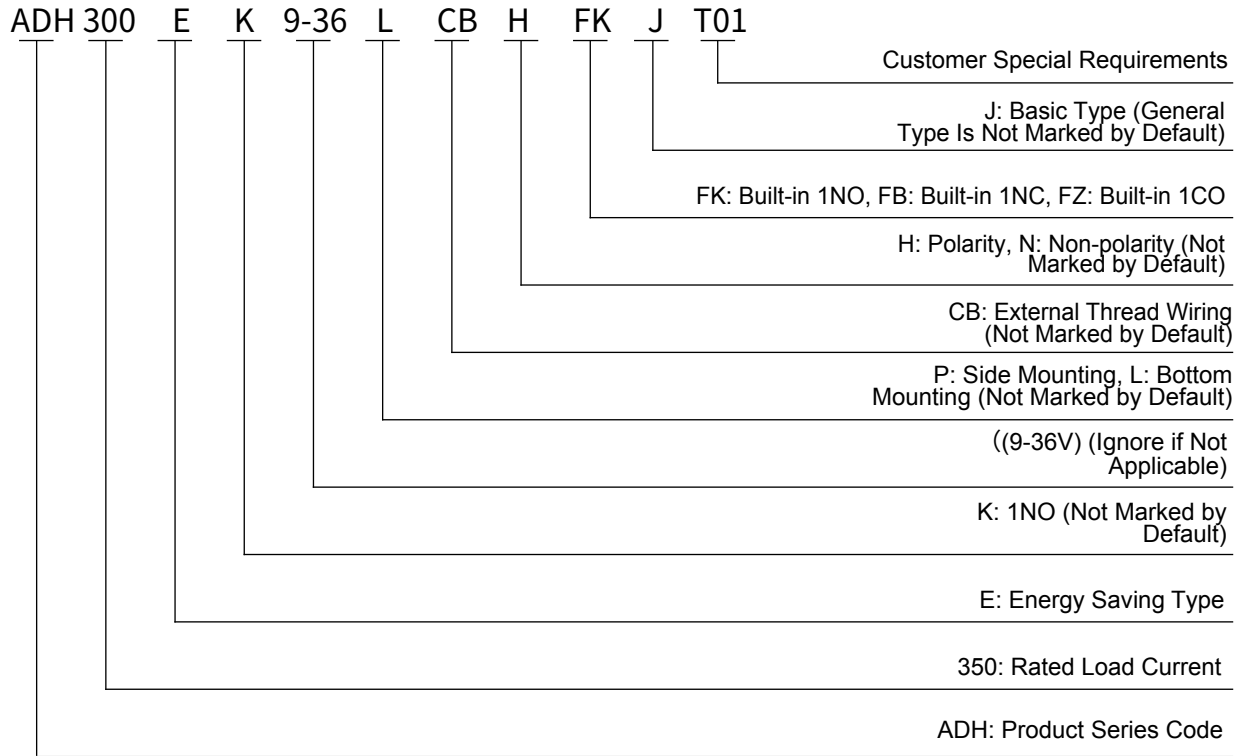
ADH 300 E K 9-36 L CB H FK J T01

Customer Special Requirements

J: Basic Type (General Type Is Not Marked by Default)

FK: Built-in 1NO, FB: Built-in 1NC, FZ: Built-in 1CO

H: Polarity, N: Non-polarity (Not Marked by Default)

CB: External Thread Wiring (Not Marked by Default)

P: Side Mounting, L: Bottom Mounting (Not Marked by Default)

((9-36V) (Ignore if Not Applicable)

K: 1NO (Not Marked by Default)

E: Energy Saving Type

350: Rated Load Current

ADH: Product Series Code